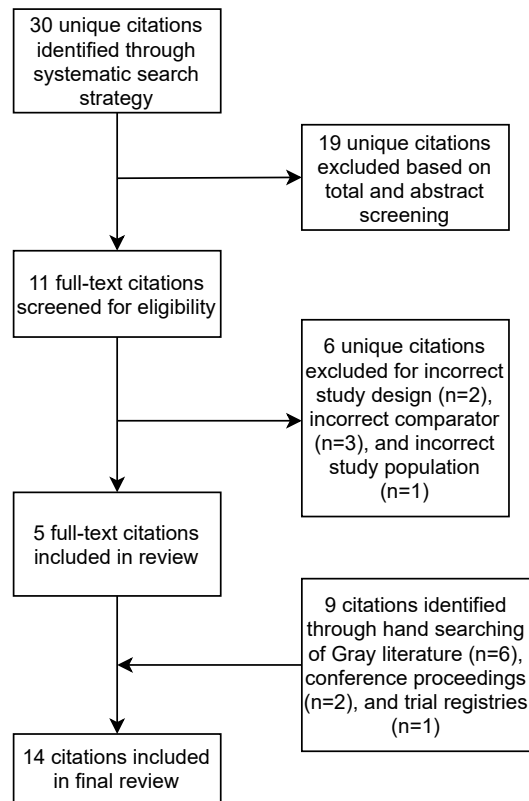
30 unique citations identified through systematic search strategy

19 unique citations excluded based on total and abstract screening

11 full-text citations screened for eligibility

6 unique citations excluded for incorrect study design (n=2), incorrect comparator (n=3), and incorrect study population (n=1)

5 full-text citations included in review

9 citations identified through hand searching of Gray literature (n=6), conference proceedings (n=2), and trial registries (n=1)

14 citations included in final review